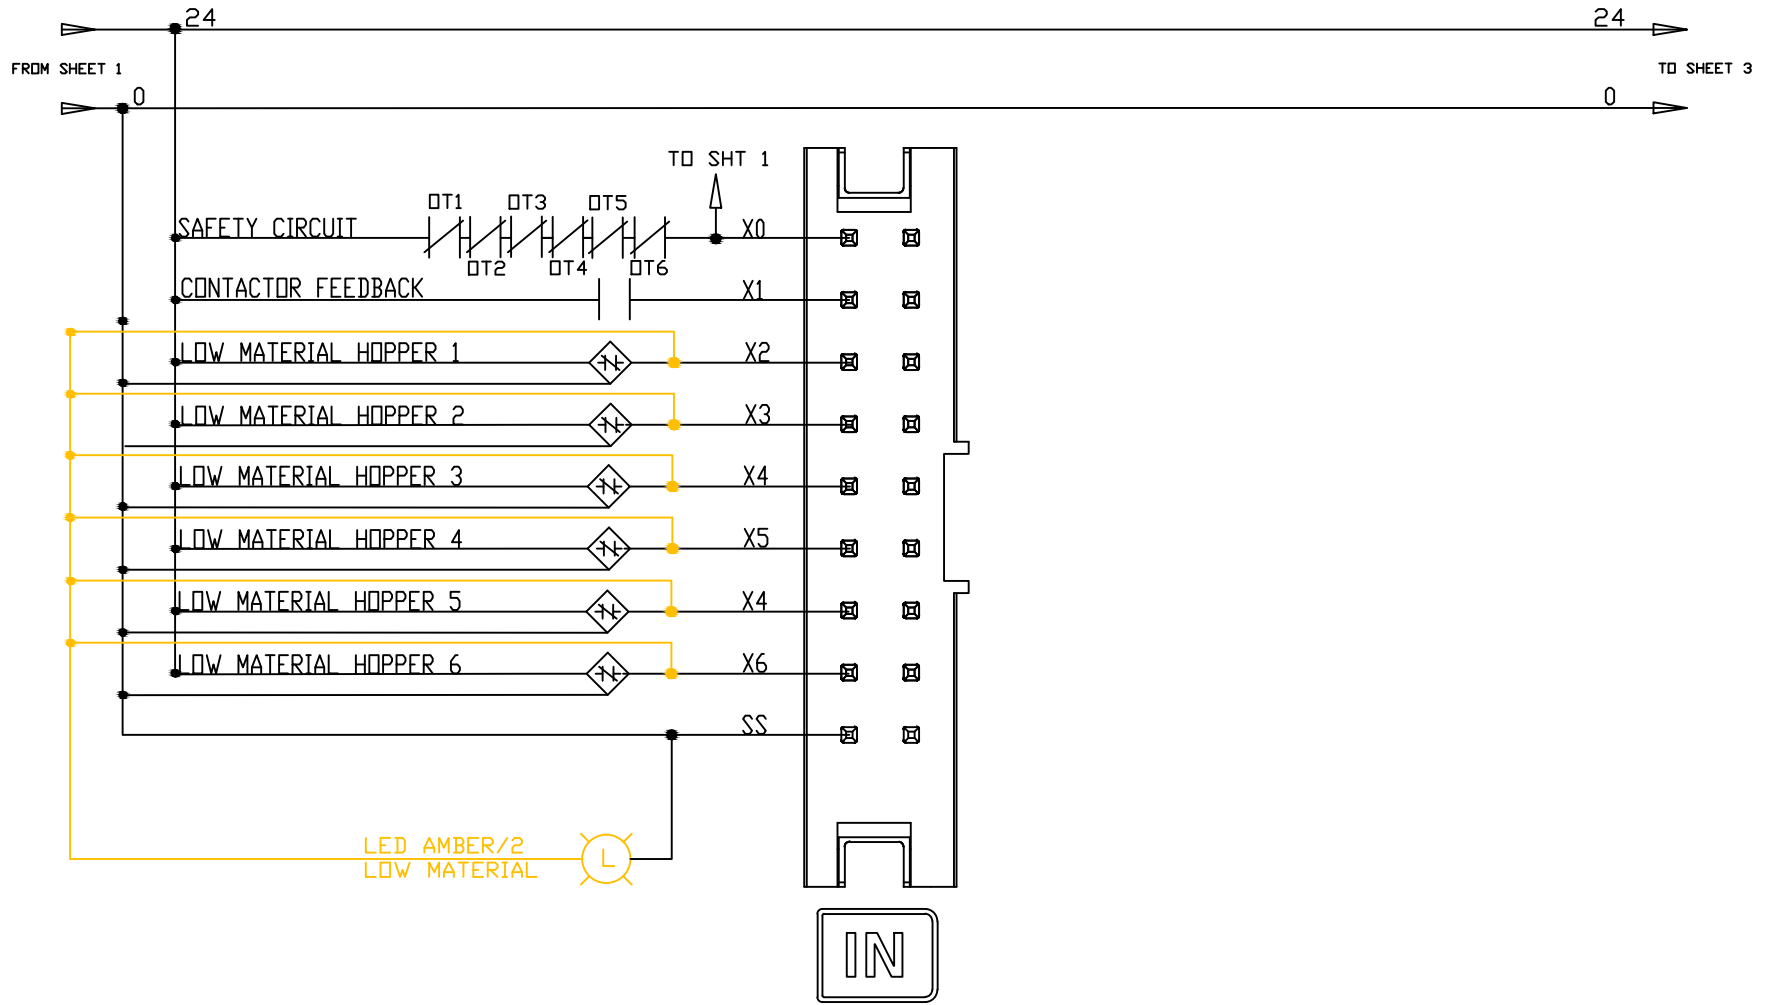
24
24
FROM SHEET 1
TO SHEET 3
0
0
TO SHT 1
OT1
OT3
OT5
SAFETY CIRCUIT
X0
OT2
OT4
OT6
CONTACTOR FEEDBACK
X1
LOW MATERIAL HOPPER 1
X2
LOW MATERIAL HOPPER 2
X3
LOW MATERIAL HOPPER 3
X4
LOW MATERIAL HOPPER 4
X5
LOW MATERIAL HOPPER 5
X4
LOW MATERIAL HOPPER 6
X6
SS
LED AMBER/2
LOW MATERIAL
L
IN